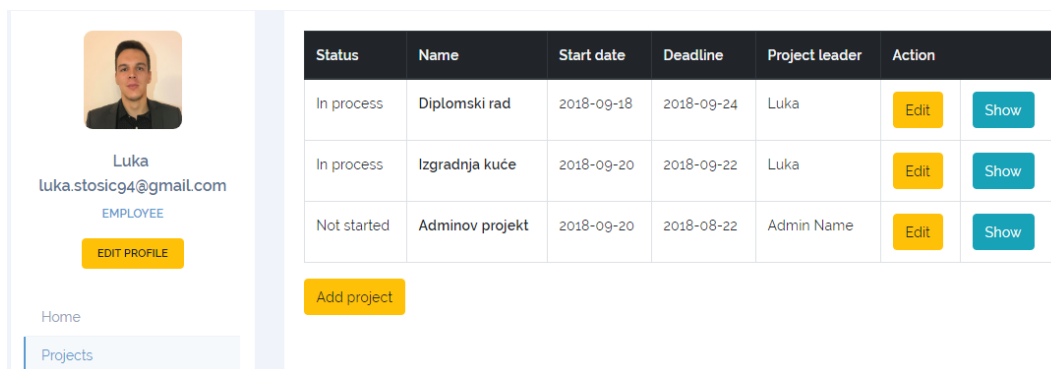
Luka
luka.stosic94@gmail.com
EMPLOYEE
EDIT PROFILE

Home
Projects

| Status | Name | Start date | Deadline | Project leader | Action | |
|---|---|---|---|---|---|---|
| In process | Diplomski rad | 2018-09-18 | 2018-09-24 | Luka | Edit | Show |
| In process | Izgradnja kuće | 2018-09-20 | 2018-09-22 | Luka | Edit | Show |
| Not started | Adminov projekt | 2018-09-20 | 2018-08-22 | Admin Name | Edit | Show |

Add project